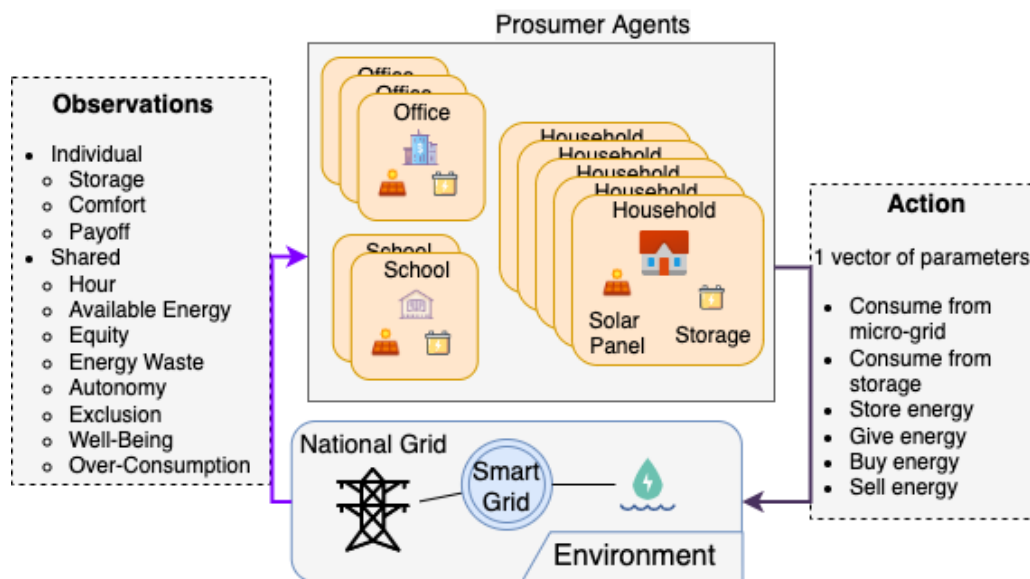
Prosumer Agents

Observations
- Individual
  - Storage
  - Comfort
  - Payoff
- Shared
  - Hour
  - Available Energy
  - Equity
  - Energy Waste
  - Autonomy
  - Exclusion
  - Well-Being
  - Over-Consumption

Office
Office
Office

Household
Household
Household
Household
Household

School
School

Solar Panel

Storage

Action
1 vector of parameters
- Consume from micro-grid
- Consume from storage
- Store energy
- Give energy
- Buy energy
- Sell energy

National Grid

Smart Grid

Environment